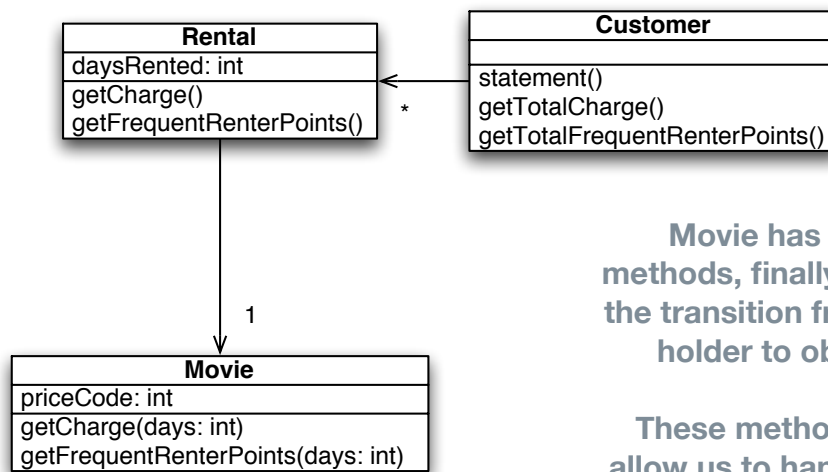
Rental
daysRented: int
getCharge()
getFrequentRenterPoints()

Customer
statement()
getTotalCharge()
getTotalFrequentRenterPoints()

*

1

Movie
priceCode: int
getCharge(days: int)
getFrequentRenterPoints(days: int)

Movie has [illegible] methods, finally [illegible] the transition fr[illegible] holder to ob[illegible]

These metho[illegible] allow us to han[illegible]